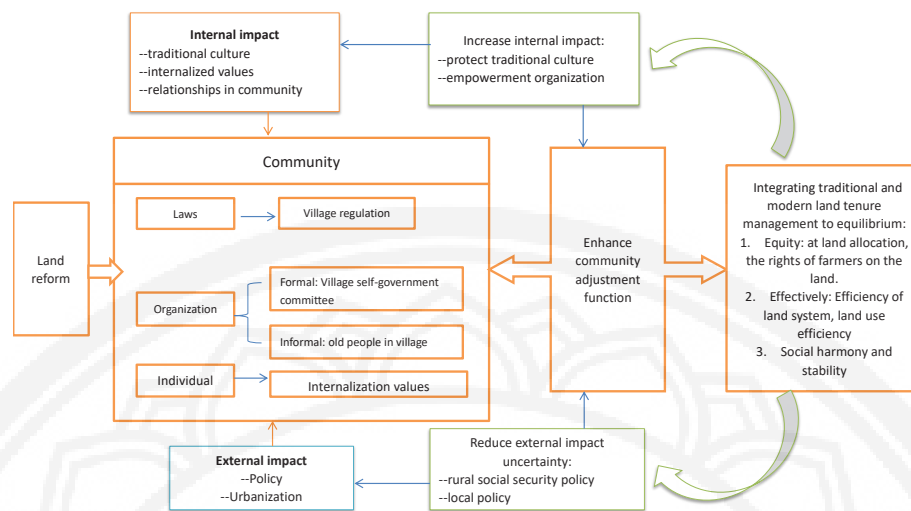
Internal impact
--traditional culture
--internalized values
--relationships in community

Increase internal impact:
--protect traditional culture
--empowerment organization

Community

Laws

Village regulation

Land reform

Organization

Formal: Village self-government committee

Informal: old people in village

Individual

Internalization values

Enhance community adjustment function

Integrating traditional and modern land tenure management to equilibrium:
1. Equity: at land allocation, the rights of farmers on the land.
2. Effectively: Efficiency of land system, land use efficiency
3. Social harmony and stability

External impact
--Policy
--Urbanization

Reduce external impact uncertainty:
--rural social security policy
--local policy